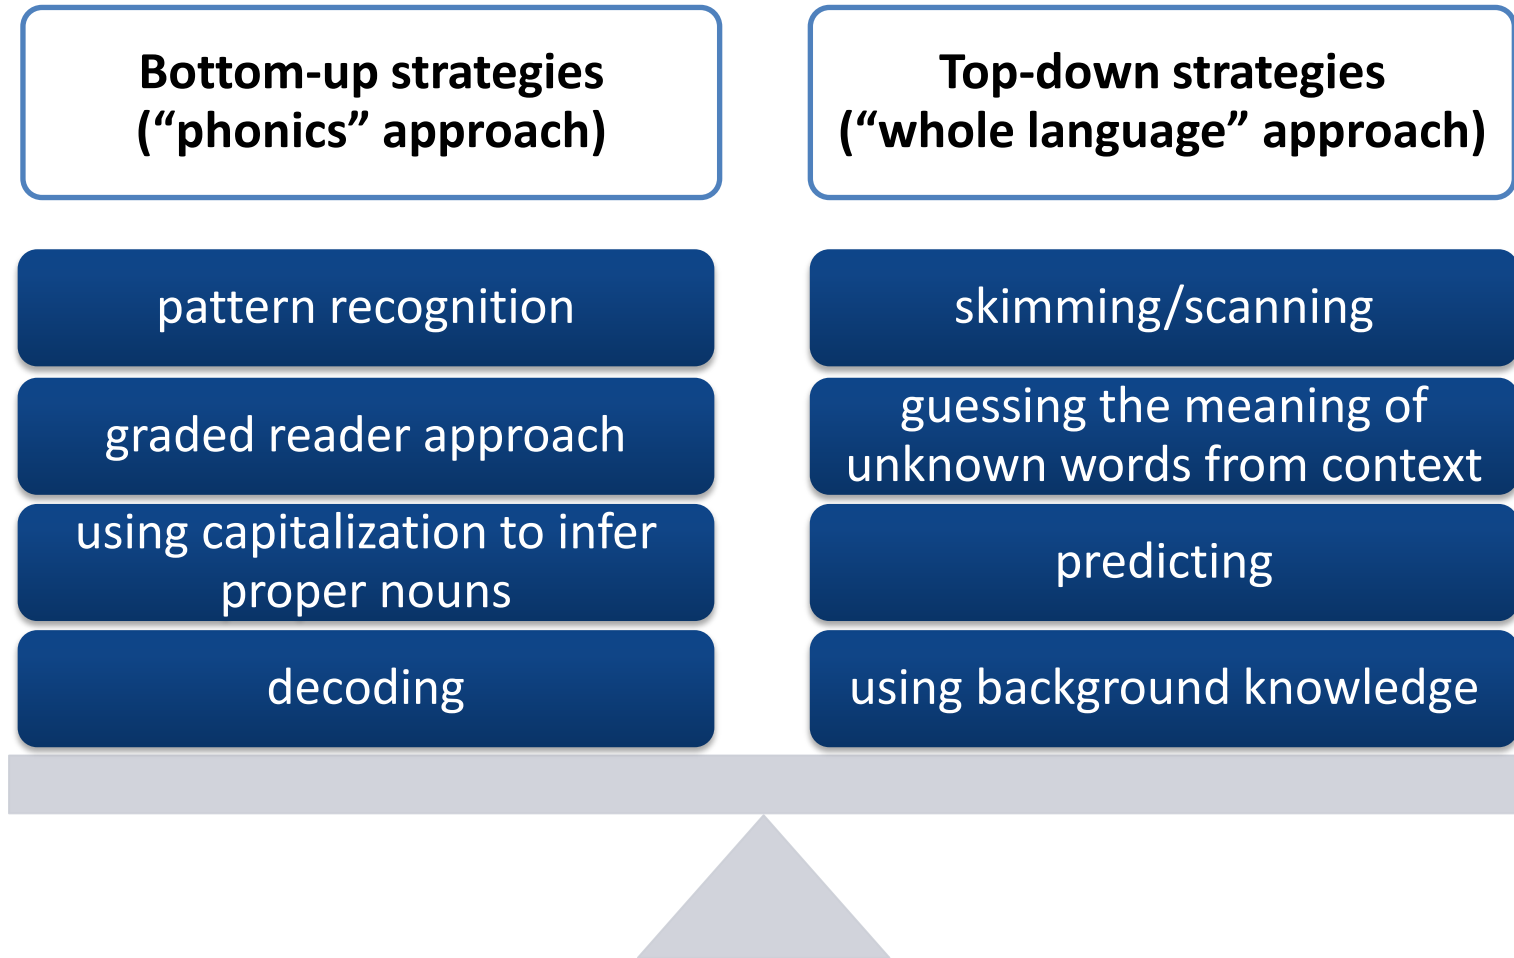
Bottom-up strategies
(“phonics” approach)

pattern recognition

graded reader approach

using capitalization to infer proper nouns

decoding

Top-down strategies
(“whole language” approach)

skimming/scanning

guessing the meaning of unknown words from context

predicting

using background knowledge